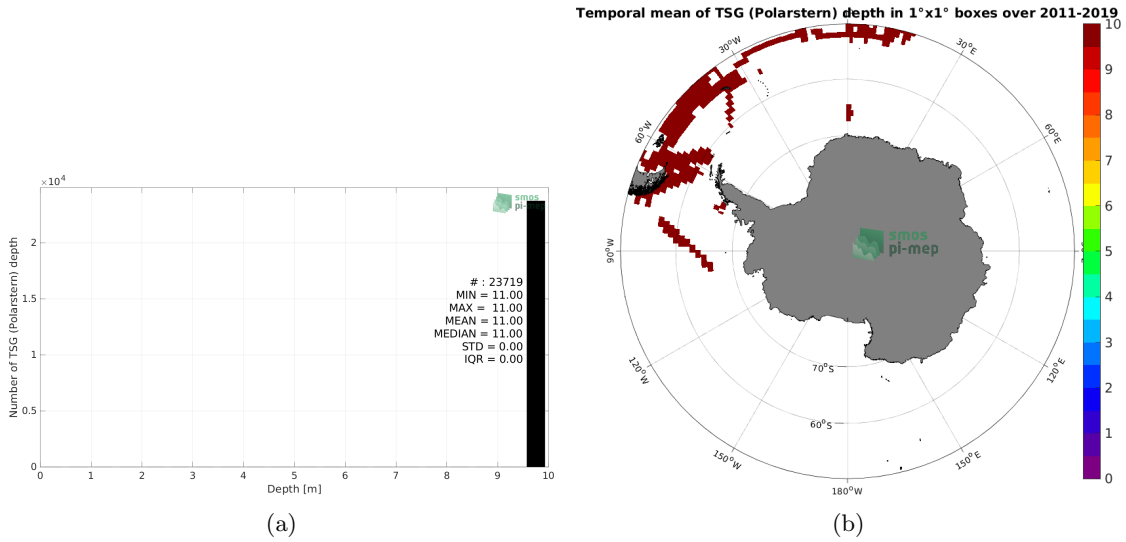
$\times10^4$

smos pi-mep

# : 23719
MIN = 11.00
MAX = 11.00
MEAN = 11.00
MEDIAN = 11.00
STD = 0.00
IQR = 0.00

Number of TSG (Polarstern) depth

0
0.5
1
1.5
2

0 1 2 3 4 5 6 7 8 9 10

Depth [m]

(a)

Temporal mean of TSG (Polarstern) depth in 1°x1° boxes over 2011-2019

30°W
30°E
60°W
60°E
90°W
90°E
120°W
120°E
150°W
150°E
180°W
70°S
60°S

smos pi-mep

10
9
8
7
6
5
4
3
2
1
0

(b)